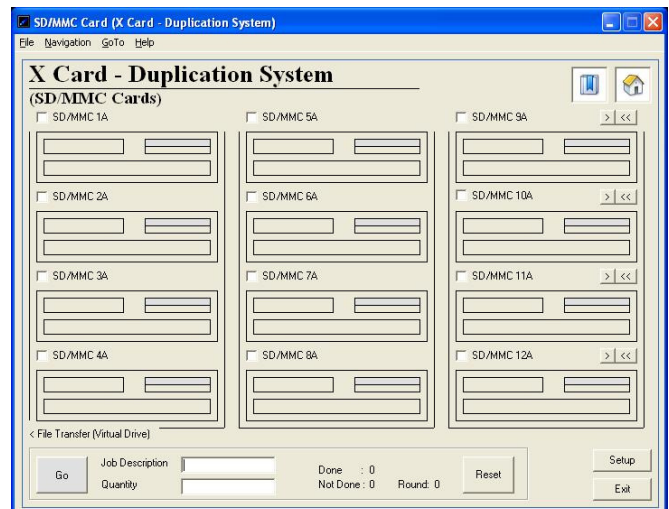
SD/MMC Card (X Card - Duplication System)

File Navigation GoTo Help

X Card - Duplication System
(SD/MMC Cards)

SD/MMC 1A

SD/MMC 2A

SD/MMC 3A

SD/MMC 4A

SD/MMC 5A

SD/MMC 6A

SD/MMC 7A

SD/MMC 8A

SD/MMC 9A > <<

SD/MMC 10A > <<

SD/MMC 11A > <<

SD/MMC 12A > <<

< File Transfer (Virtual Drive)

Go Job Description Quantity

Done : 0
Not Done : 0 Round: 0

Reset

Setup

Exit